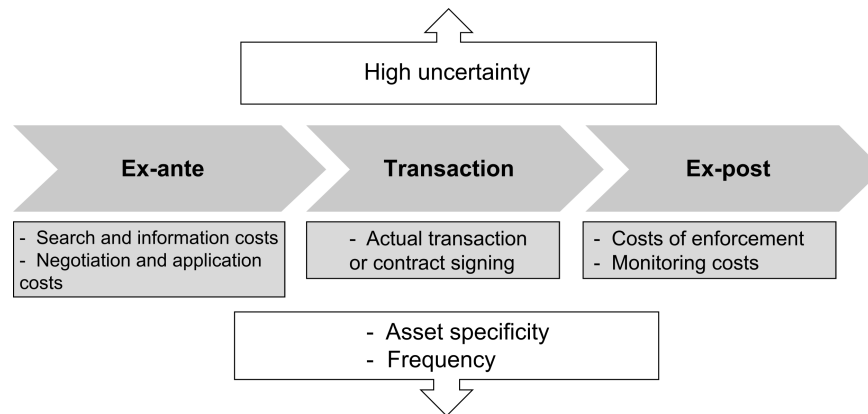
High uncertainty

Ex-ante

Transaction

Ex-post

- Search and information costs
- Negotiation and application costs

- Actual transaction or contract signing

- Costs of enforcement
- Monitoring costs

- Asset specificity
- Frequency